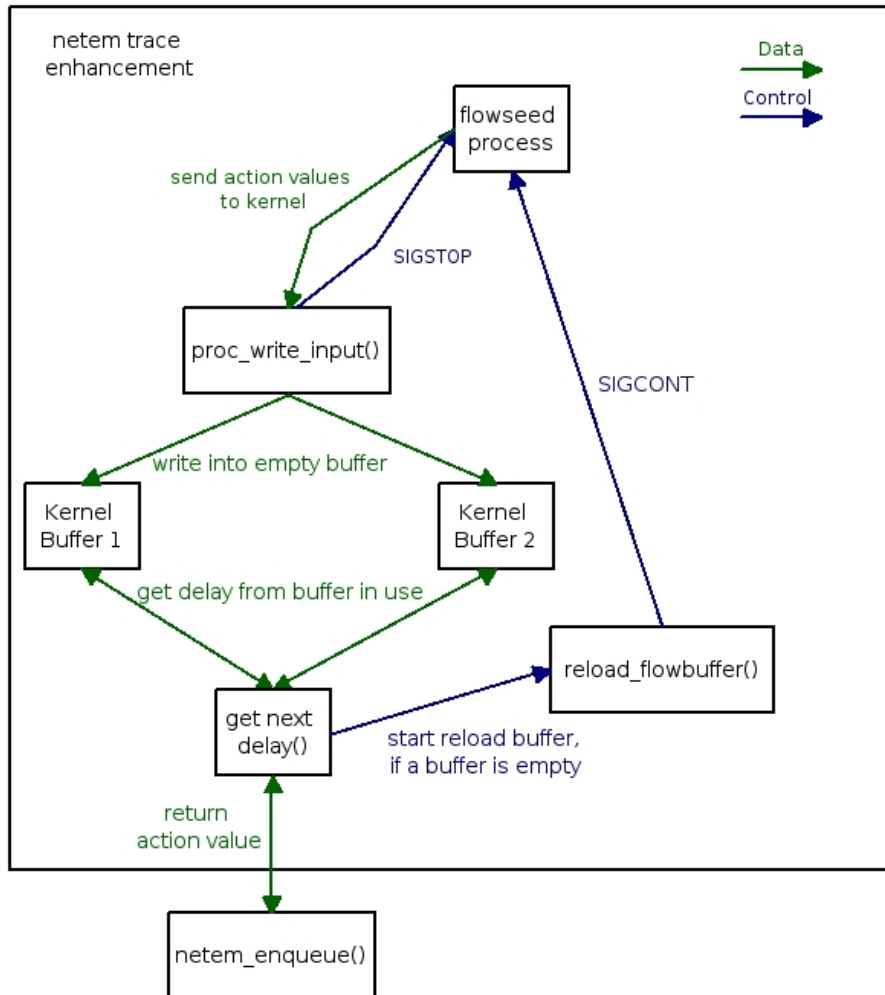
netem trace enhancement

Data

Control

flowseed process

send action values to kernel

SIGSTOP

proc_write_input()

SIGCONT

write into empty buffer

Kernel Buffer 1

Kernel Buffer 2

get delay from buffer in use

reload_flowbuffer()

get next delay()

start reload buffer, if a buffer is empty

return action value

netem_enqueue()